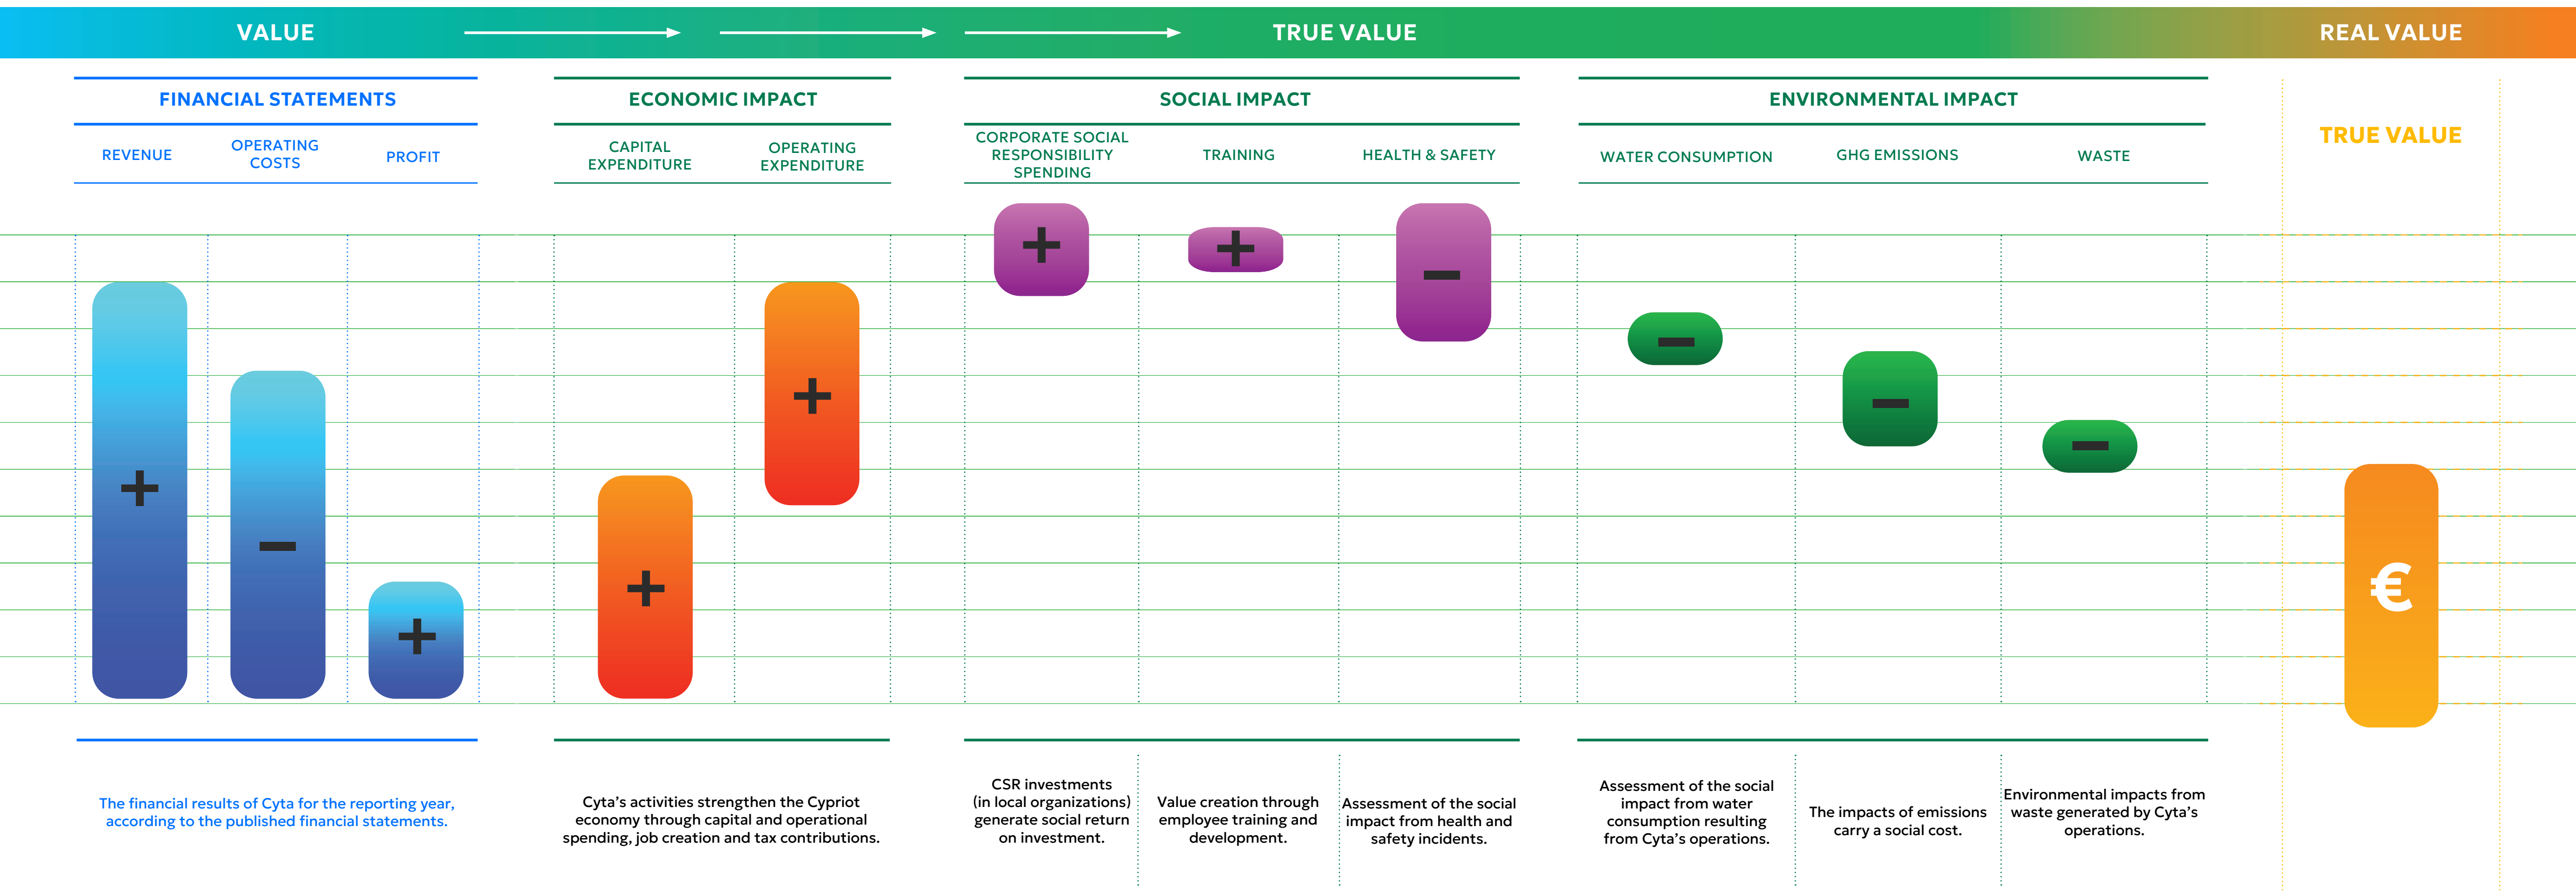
VALUE TRUE VALUE REAL VALUE

FINANCIAL STATEMENTS

REVENUE | OPERATING COSTS | PROFIT

ECONOMIC IMPACT

CAPITAL EXPENDITURE | OPERATING EXPENDITURE

SOCIAL IMPACT

CORPORATE SOCIAL RESPONSIBILITY SPENDING | TRAINING | HEALTH & SAFETY

ENVIRONMENTAL IMPACT

WATER CONSUMPTION | GHG EMISSIONS | WASTE

TRUE VALUE

+ − + + + + + − − − − €

The financial results of Cyta for the reporting year, according to the published financial statements.

Cyta's activities strengthen the Cypriot economy through capital and operational spending, job creation and tax contributions.

CSR investments (in local organizations) generate social return on investment.

Value creation through employee training and development.

Assessment of the social impact from health and safety incidents.

Assessment of the social impact from water consumption resulting from Cyta's operations.

The impacts of emissions carry a social cost.

Environmental impacts from waste generated by Cyta's operations.